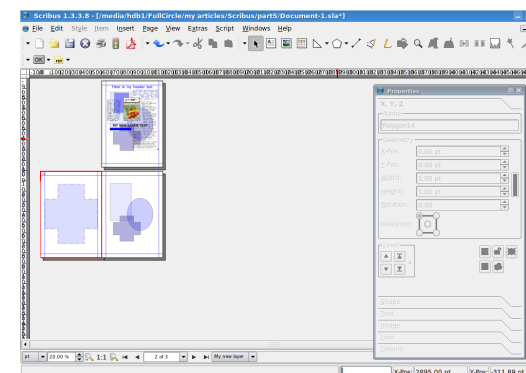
Scribus 1.3.3.8 - [/media/hdb1/FullCircle/my articles/Scribus/part5/Document-1.sla*]

File Edit Style Item Insert Page View Extras Script Windows Help

OK

This is my header bar

Properties

X, Y, Z

Name

Polygon14

Geometry

X-Pos: 0.00 pt

Y-Pos: 0.00 pt

Width: 1.00 pt

Height: 1.00 pt

Rotation: 0.00

Basepoint:

Level

Shape

Text

Image

Line

Colors

pt 20.00 % 1:1 2 of 3 My new layer

X-Pos: 2895.00 pt Y-Pos: 311.89 pt